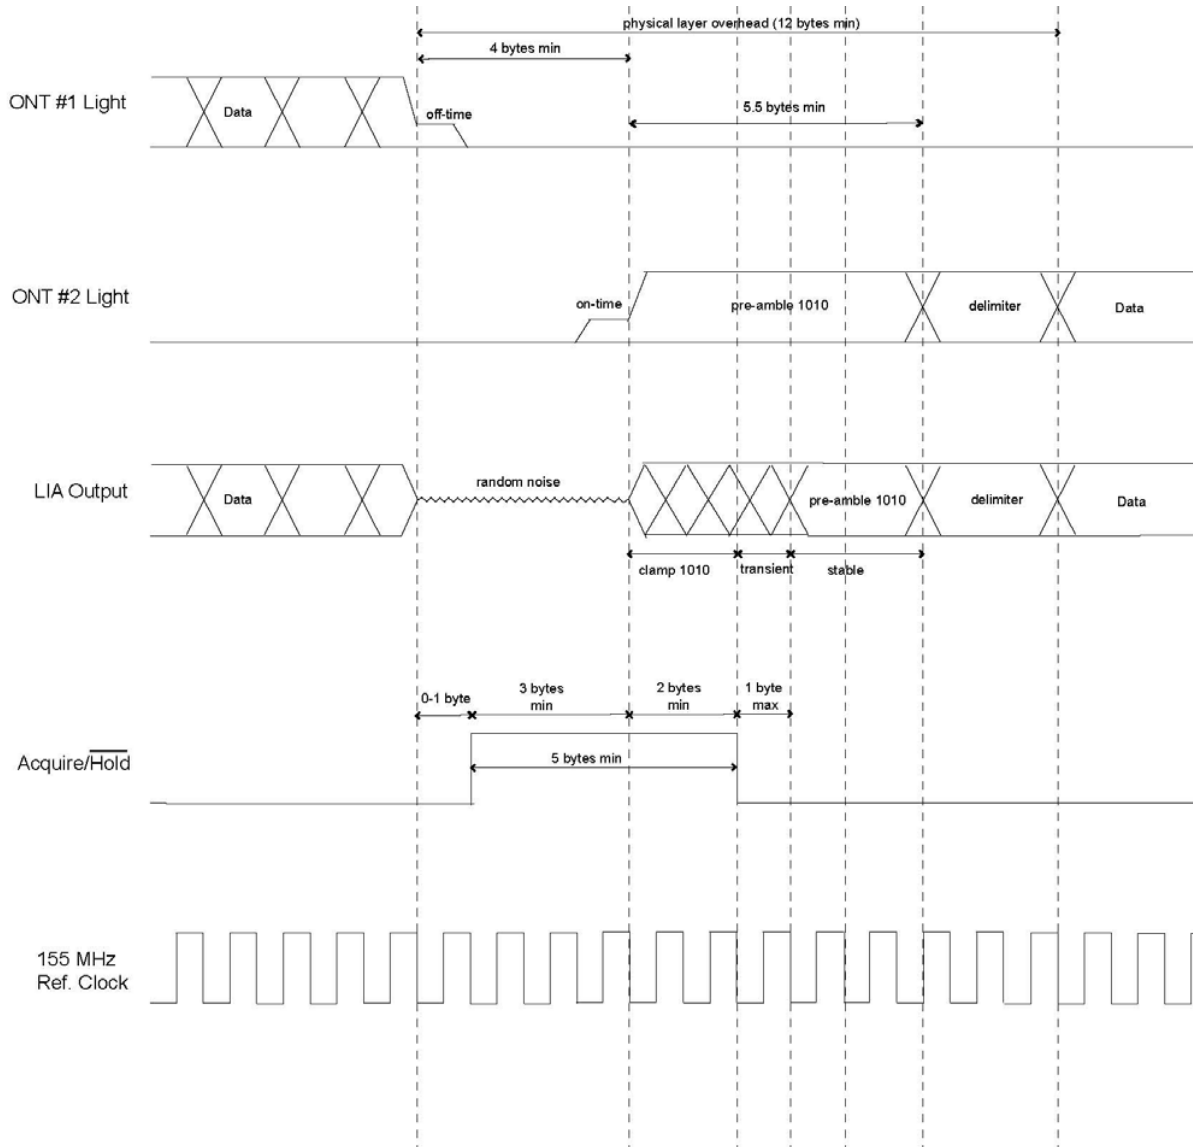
physical layer overhead (12 bytes min)

4 bytes min

ONT #1 Light

Data

off-time

5.5 bytes min

ONT #2 Light

on-time

pre-amble 1010

delimiter

Data

LIA Output

Data

random noise

pre-amble 1010

delimiter

Data

clamp 1010

transient

stable

0-1 byte

3 bytes min

2 bytes min

1 byte max

Acquire/$\overline{\text{Hold}}$

5 bytes min

155 MHz Ref. Clock